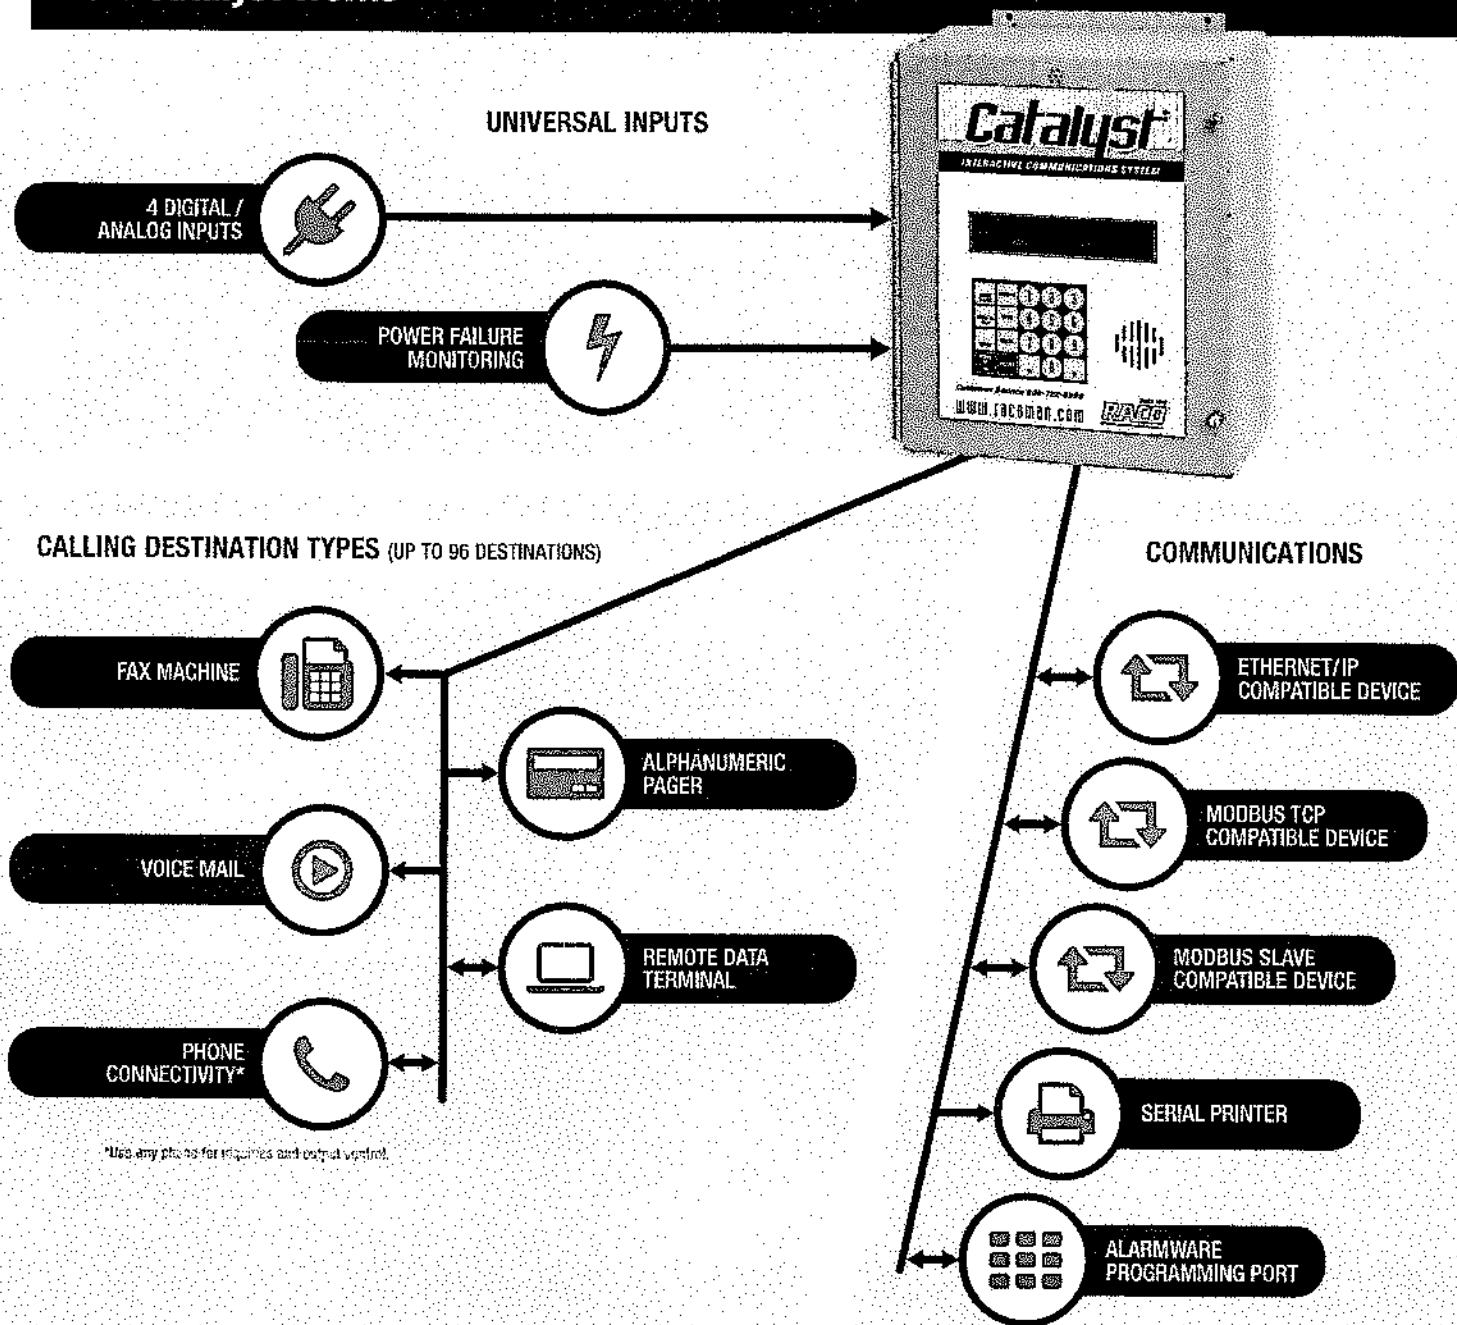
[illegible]

UNIVERSAL INPUTS

4 DIGITAL / ANALOG INPUTS

POWER FAILURE MONITORING

Catalyst
INTERACTIVE COMMUNICATIONS SYSTEM

Customer Service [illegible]
www.racoman.com
RACO

CALLING DESTINATION TYPES (UP TO 96 DESTINATIONS)

FAX MACHINE

ALPHANUMERIC PAGER

VOICE MAIL

REMOTE DATA TERMINAL

PHONE CONNECTIVITY*

*Use any phone for inquiries and output control.

COMMUNICATIONS

ETHERNET/IP COMPATIBLE DEVICE

MODBUS TCP COMPATIBLE DEVICE

MODBUS SLAVE COMPATIBLE DEVICE

SERIAL PRINTER

ALARMWARE PROGRAMMING PORT